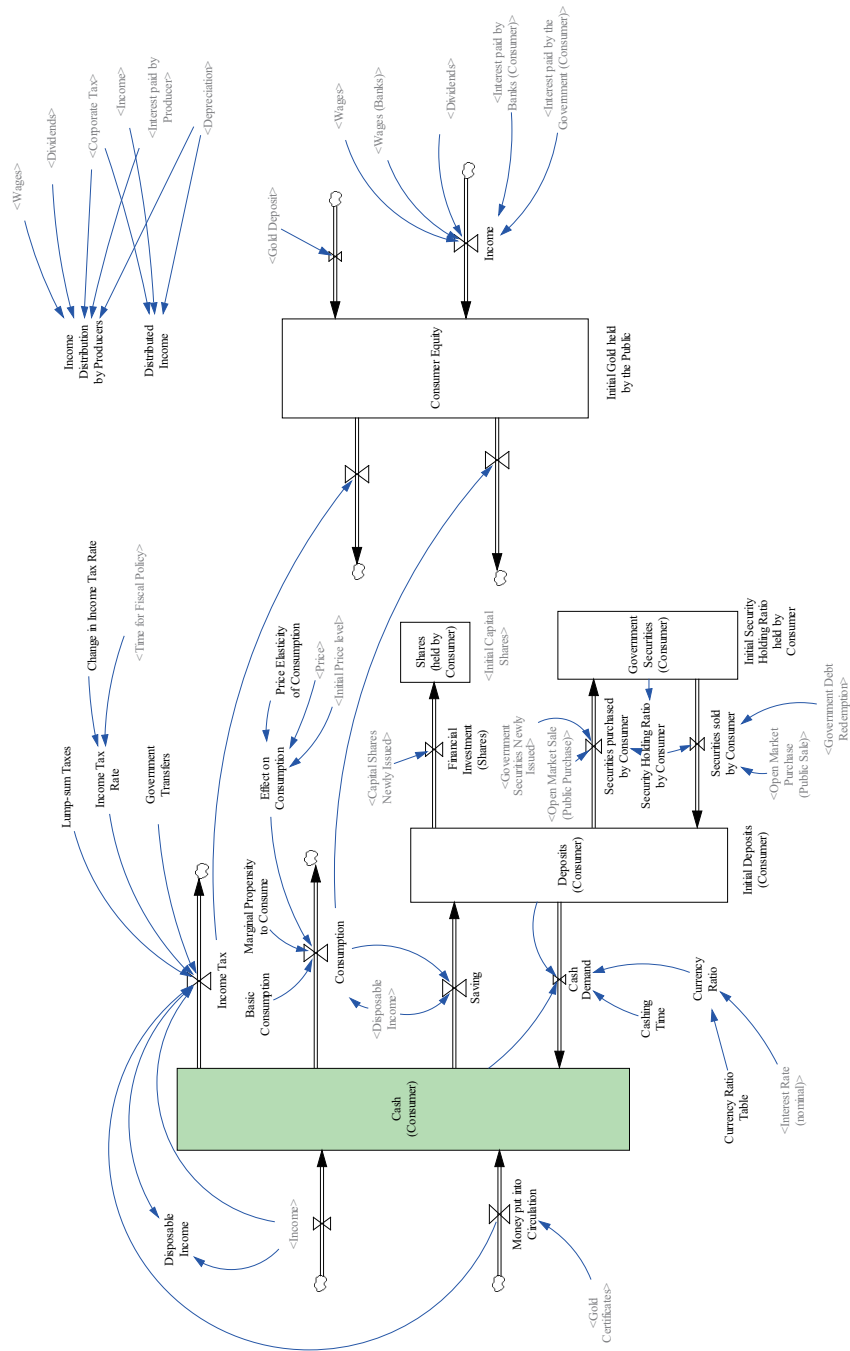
<Wages>
<Dividends>
<Corporate Tax>
<Income>
<Interest paid by Producer>
<Depreciation>
Income Distribution by Producers
Distributed Income
<Gold Deposit>
<Wages>
<Wages (Banks)>
<Dividends>
<Interest paid by Banks (Consumer)>
<Interest paid by the Government (Consumer)>
Income
Consumer Equity
Initial Gold held by the Public
Lump-sum Taxes
Change in Income Tax Rate
<Time for Fiscal Policy>
Income Tax Rate
Government Transfers
Price Elasticity of Consumption
<Price>
<Initial Price level>
Effect on Consumption
Shares (held by Consumer)
<Initial Capital Shares>
Government Securities (Consumer)
Initial Security Holding Ratio held by Consumer
<Government Debt Redemption>
<Capital Shares Newly Issued>
Financial Investment (Shares)
<Government Securities Newly Issued>
<Open Market Sale (Public Purchase)>
Securities purchased by Consumer
Security Holding Ratio by Consumer
Securities sold by Consumer
<Open Market Purchase (Public Sale)>
Marginal Propensity to Consume
Income Tax
Basic Consumption
Consumption
<Disposable Income>
Saving
Deposits (Consumer)
Initial Deposits (Consumer)
Cash Demand
Cashing Time
Currency Ratio
Currency Ratio Table
<Interest Rate (nominal)>
Cash (Consumer)
<Income>
Disposable Income
Money put into Circulation
<Gold Certificates>